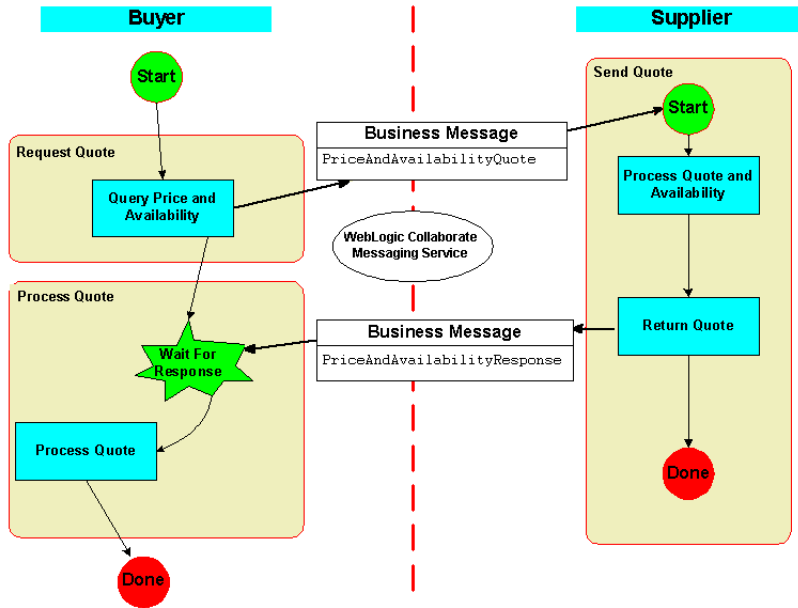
Buyer

Supplier

Start

Request Quote

Query Price and Availability

Business Message

PriceAndAvailabilityQuote

Send Quote

Start

Process Quote and Availability

WebLogic Collaborate Messaging Service

Process Quote

Wait For Response

Business Message

PriceAndAvailabilityResponse

Return Quote

Process Quote

Done

Done